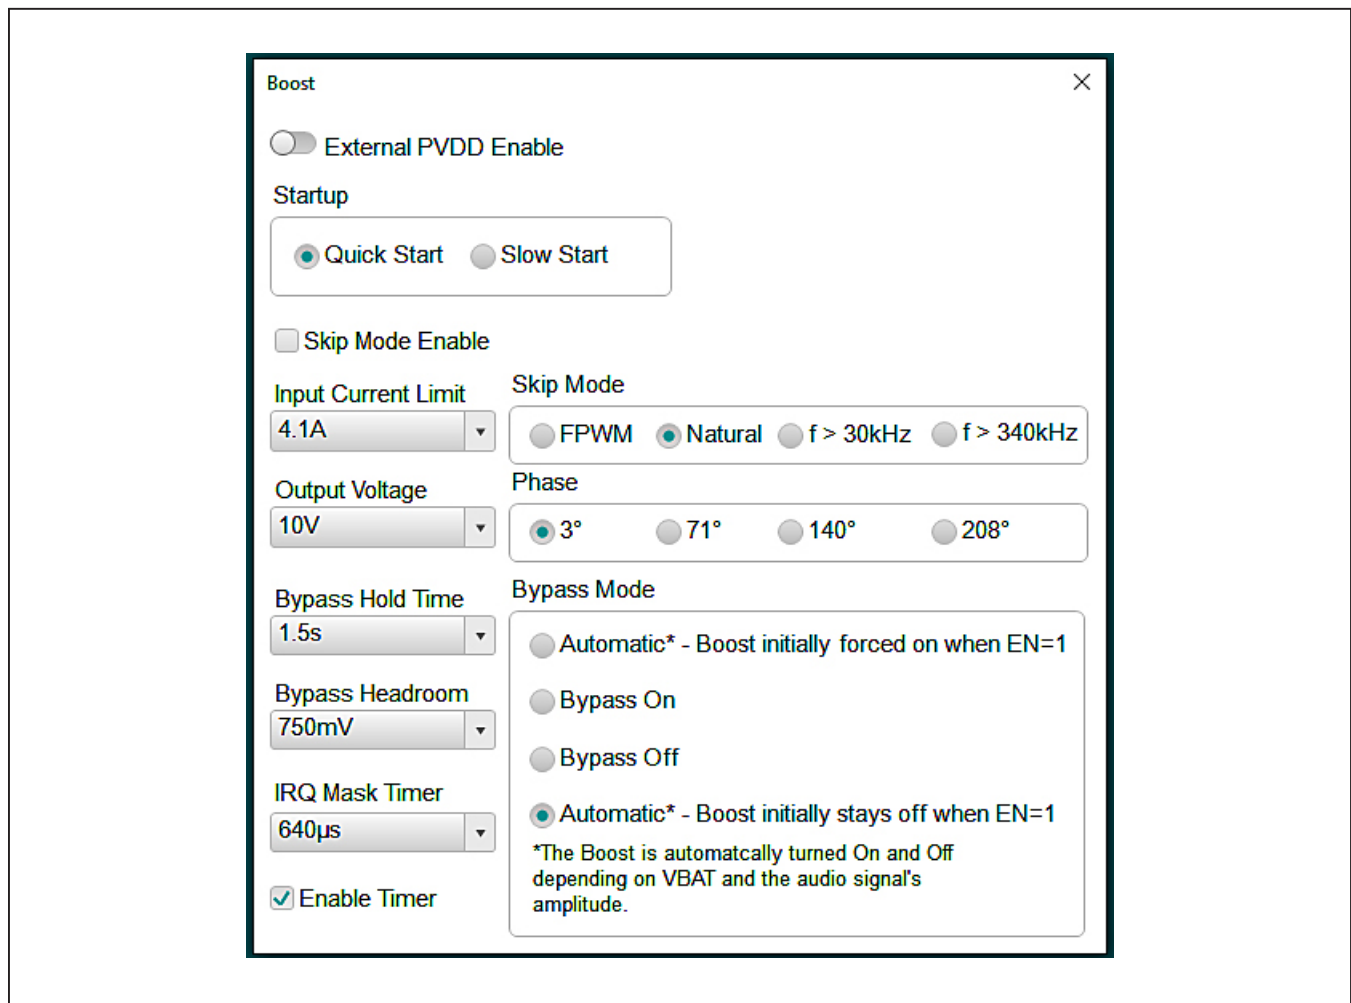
Boost

External PVDD Enable

Startup

Quick Start Slow Start

Skip Mode Enable

Input Current Limit

4.1A

Skip Mode

FPWM Natural f > 30kHz f > 340kHz

Output Voltage

10V

Phase

3° 71° 140° 208°

Bypass Hold Time

1.5s

Bypass Mode

Automatic* - Boost initially forced on when EN=1

Bypass On

Bypass Off

Automatic* - Boost initially stays off when EN=1

*The Boost is automatcally turned On and Off depending on VBAT and the audio signal's amplitude.

Bypass Headroom

750mV

IRQ Mask Timer

640μs

Enable Timer